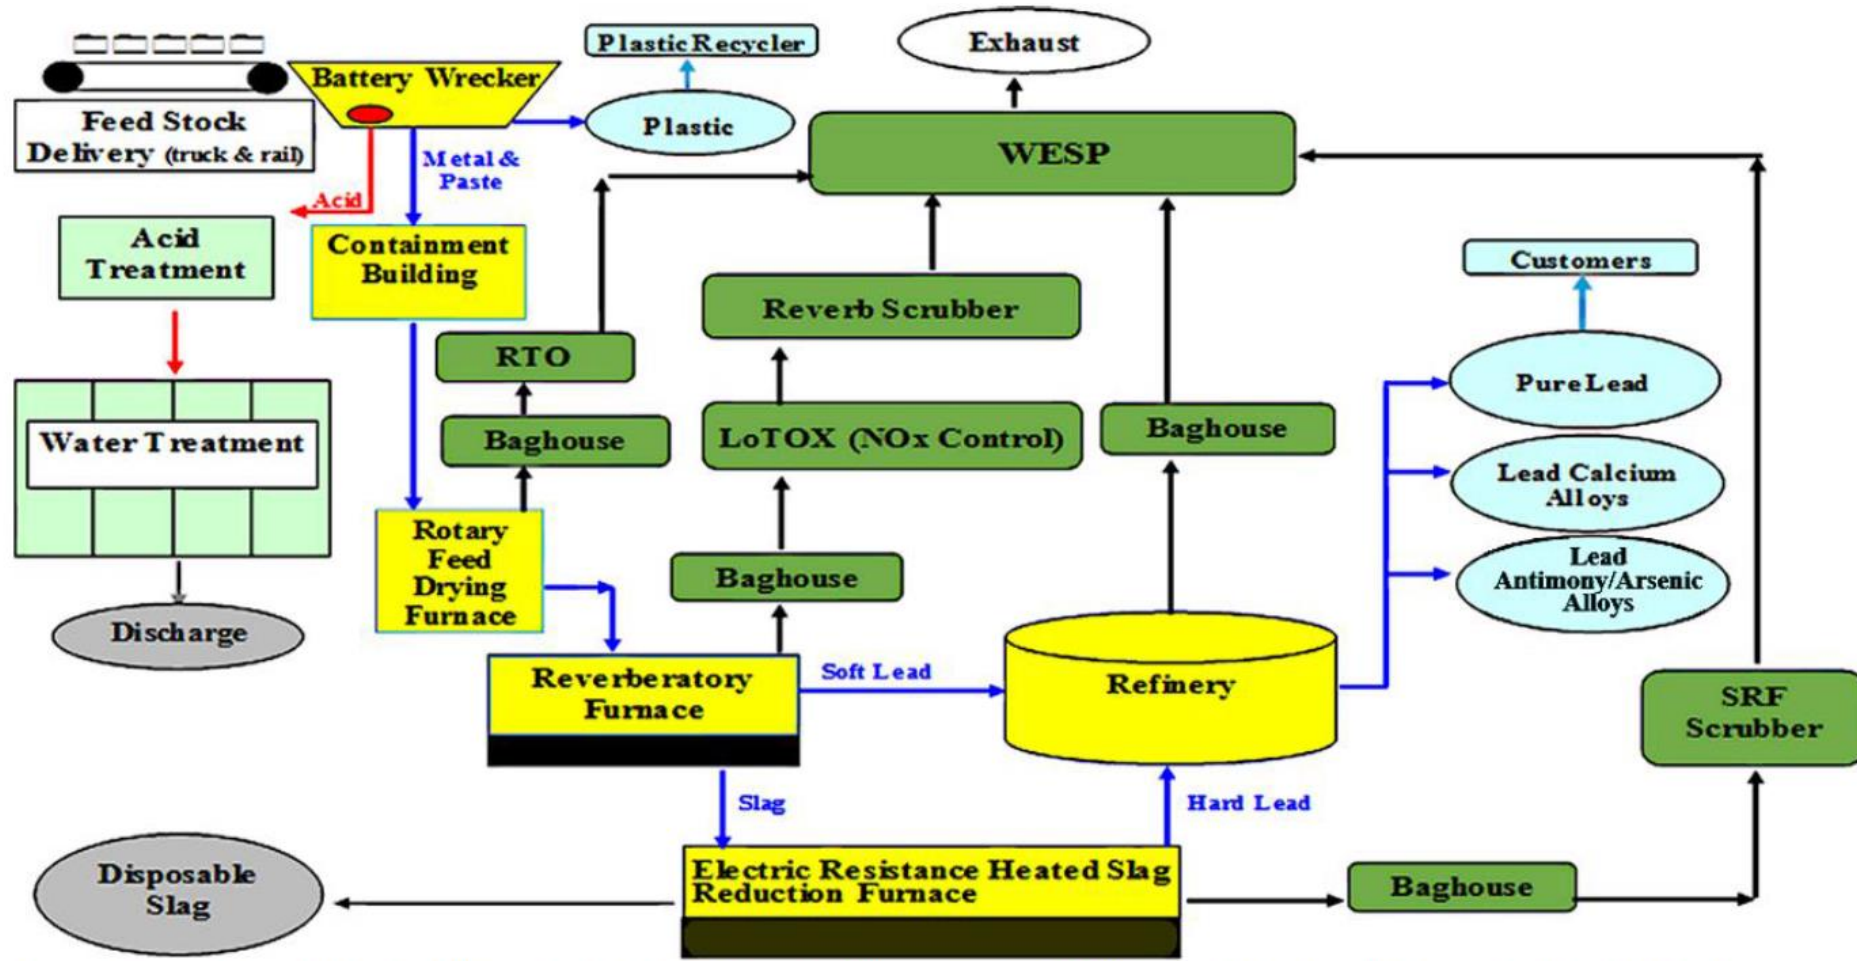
Plastic Recycler

Exhaust

Battery Wrecker

Feed Stock Delivery (truck & rail)

Plastic

WESP

Metal & Paste

Acid

Acid Treatment

Containment Building

Reverb Scrubber

Customers

RTO

Water Treatment

Baghouse

LoTOX (NOx Control)

Baghouse

Pure Lead

Lead Calcium Alloys

Rotary Feed Drying Furnace

Baghouse

Lead Antimony/Arsenic Alloys

Discharge

Reverberatory Furnace

Soft Lead

Refinery

SRF Scrubber

Slag

Hard Lead

Disposable Slag

Electric Resistance Heated Slag Reduction Furnace

Baghouse